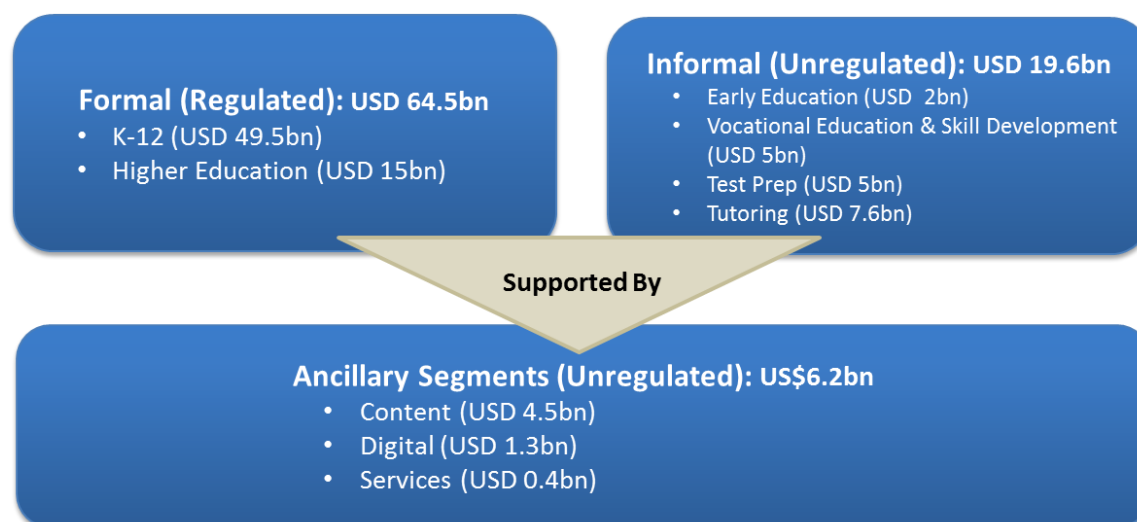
Formal (Regulated): USD 64.5bn
- K-12 (USD 49.5bn)
- Higher Education (USD 15bn)

Informal (Unregulated): USD 19.6bn
- Early Education (USD 2bn)
- Vocational Education & Skill Development (USD 5bn)
- Test Prep (USD 5bn)
- Tutoring (USD 7.6bn)

Supported By

Ancillary Segments (Unregulated): US$6.2bn
- Content (USD 4.5bn)
- Digital (USD 1.3bn)
- Services (USD 0.4bn)